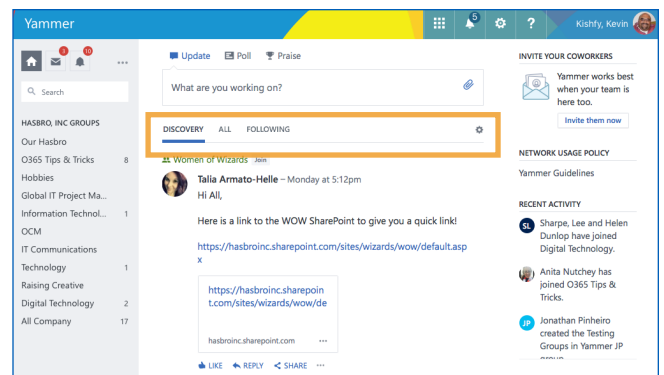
Yammer

5

?

Kishfy, Kevin

3 10

...

Search

HASBRO, INC GROUPS

Our Hasbro

O365 Tips & Tricks 8

Hobbies

Global IT Project Ma...

Information Technol... 1

OCM

IT Communications

Technology 1

Raising Creative

Digital Technology 2

All Company 17

Update Poll Praise

What are you working on?

DISCOVERY ALL FOLLOWING

Women of Wizards Join

Talia Armato-Helle – Monday at 5:12pm

Hi All,

Here is a link to the WOW SharePoint to give you a quick link!

https://hasbroinc.sharepoint.com/sites/wizards/wow/default.aspx

https://hasbroinc.sharepoint.com/sites/wizards/wow/de

hasbroinc.sharepoint.com ···

LIKE REPLY SHARE ···

INVITE YOUR COWORKERS

Yammer works best when your team is here too.

Invite them now

NETWORK USAGE POLICY

Yammer Guidelines

RECENT ACTIVITY

SL Sharpe, Lee and Helen Dunlop have joined Digital Technology.

Anita Nutchey has joined O365 Tips & Tricks.

JP Jonathan Pinheiro created the Testing Groups in Yammer JP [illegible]